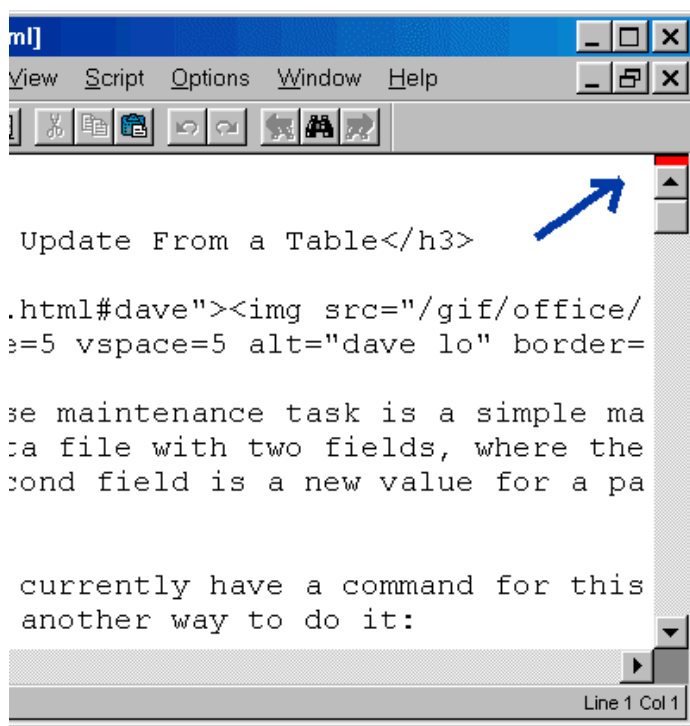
ml]

View Script Options Window Help

Update From a Table</h3>

.html#dave"><img src="/gif/office/
e=5 vspace=5 alt="dave lo" border=

se maintenance task is a simple ma
ta file with two fields, where the
cond field is a new value for a pa

currently have a command for this
another way to do it:

Line 1 Col 1